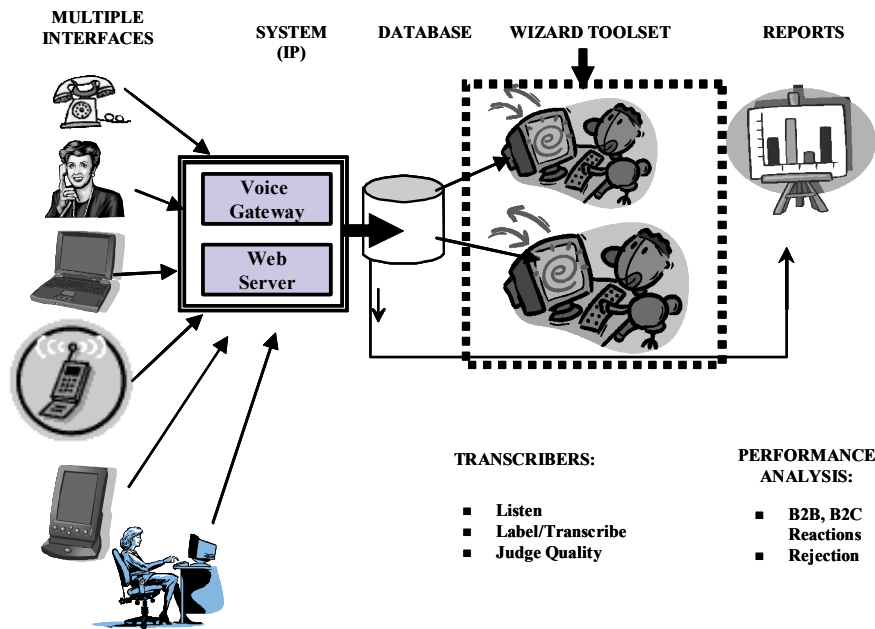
MULTIPLE INTERFACES

SYSTEM (IP)

DATABASE

WIZARD TOOLSET

REPORTS

Voice Gateway

Web Server

TRANSCRIBERS:

- Listen
- Label/Transcribe
- Judge Quality

PERFORMANCE ANALYSIS:

- B2B, B2C Reactions
- Rejection